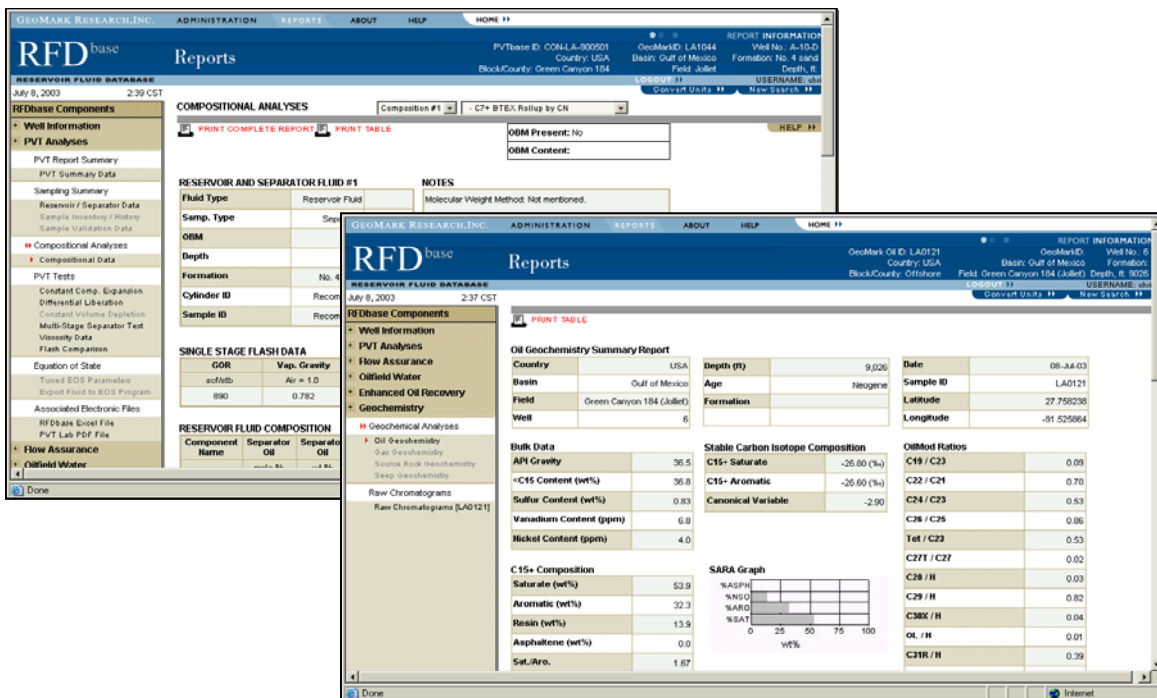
GEOMARK RESEARCH, INC. ADMINISTRATION REPORTS ABOUT HELP HOME

RFDbase Reports

RESERVOIR FLUID DATABASE

PVTbase ID: CON-LA-900501 Country: USA Block/County: Green Canyon 184

GeoMarkID: LA1044 Basin: Gulf of Mexico Field: Jolliet

REPORT INFORMATION Well No.: A-10-D Formation: No. 4 sand Depth, ft

LOGOUT USERNAME: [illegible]

Convert Units New Search

July 8, 2003 2:39 CST

RFDbase Components

Well Information

PVT Analyses

PVT Report Summary

PVT Summary Data

Sampling Summary

Reservoir / Separator Data

Sample Inventory / History

Sample Validation Data

Compositional Analyses

Compositional Data

PVT Tests

Constant Comp. Expansion

Differential Liberation

Constant Volume Depletion

Multi-Stage Separator Test

Viscosity Data

Flash Comparison

Equation of State

Tuned EOS Parameters

Export Fluid to EOS Program

Associated Electronic Files

RFDbase Excel File

PVT Lab PDF File

Flow Assurance

Oilfield Water

COMPOSITIONAL ANALYSES Composition #1 - C7+ BTEX Rollup by CN

PRINT COMPLETE REPORT PRINT TABLE HELP

OBM Present: No

OBM Content:

RESERVOIR AND SEPARATOR FLUID #1

| Fluid Type | Reservoir Fluid |
|---|---|
| Samp. Type | Sep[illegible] |
| OBM | |
| Depth | |
| Formation | No. 4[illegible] |
| Cylinder ID | Recom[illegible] |
| Sample ID | Recom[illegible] |

NOTES

Molecular Weight Method: Not mentioned.

SINGLE STAGE FLASH DATA

| GOR | Vap. Gravity |
|---|---|
| scf/stb | Air = 1.0 |
| 890 | 0.782 |

RESERVOIR FLUID COMPOSITION

| Component Name | Separator Oil | Separato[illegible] |
|---|---|---|

Done

GEOMARK RESEARCH, INC. ADMINISTRATION REPORTS ABOUT HELP HOME

RFDbase Reports

RESERVOIR FLUID DATABASE

GeoMark Oil ID: LA0121 Country: USA Block/County: Offshore

REPORT INFORMATION GeoMarkID: Basin: Gulf of Mexico Field: Green Canyon 184 (Jolliet)

Well No.: 6 Formation: Depth, ft: 9026

LOGOUT USERNAME: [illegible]

Convert Units New Search

July 8, 2003 2:37 CST

RFDbase Components

Well Information

PVT Analyses

Flow Assurance

Oilfield Water

Enhanced Oil Recovery

Geochemistry

Geochemical Analyses

Oil Geochemistry

Gas Geochemistry

Source Rock Geochemistry

Seep Geochemistry

Raw Chromatograms

Raw Chromatograms [LA0121]

PRINT TABLE

Oil Geochemistry Summary Report

| Country | USA |
|---|---|
| Basin | Gulf of Mexico |
| Field | Green Canyon 184 (Jolliet) |
| Well | 6 |

| Depth (ft) | 9,026 |
|---|---|
| Age | Neogene |
| Formation | |
| | |

| Date | 08-Jul-03 |
|---|---|
| Sample ID | LA0121 |
| Latitude | 27.758238 |
| Longitude | -91.525864 |

Bulk Data

| API Gravity | 36.5 |
|---|---|
| <C15 Content (wt%) | 36.8 |
| Sulfur Content (wt%) | 0.83 |
| Vanadium Content (ppm) | 6.8 |
| Nickel Content (ppm) | 4.0 |

Stable Carbon Isotope Composition

| C15+ Saturate | -26.80 (‰) |
|---|---|
| C15+ Aromatic | -26.60 (‰) |
| Canonical Variable | -2.90 |

OilMod Ratios

| C19 / C23 | 0.09 |
|---|---|
| C22 / C21 | 0.70 |
| C24 / C23 | 0.53 |
| C26 / C25 | 0.86 |
| Tet / C23 | 0.53 |
| C27T / C27 | 0.02 |
| C28 / H | 0.03 |
| C29 / H | 0.82 |
| C30X / H | 0.04 |
| OL / H | 0.01 |
| C31R / H | 0.39 |

C15+ Composition

| Saturate (wt%) | 53.9 |
|---|---|
| Aromatic (wt%) | 32.3 |
| Resin (wt%) | 13.9 |
| Asphaltene (wt%) | 0.0 |
| Sat./Aro. | 1.67 |

SARA Graph

%ASPH
%NSO
%ARO
%SAT

0 25 50 75 100

Wt%

Done

Internet